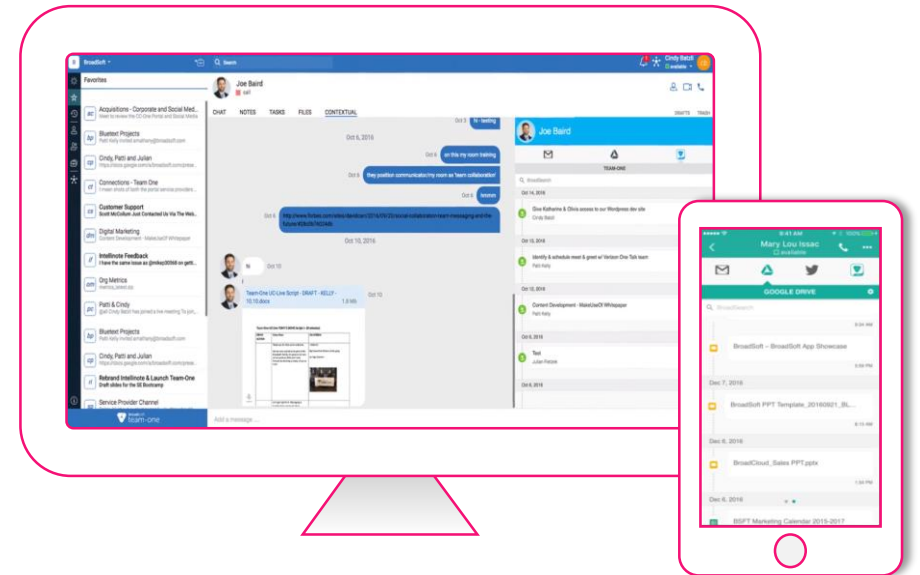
BroadSoft
Search
Cindy Batzli
available
Favorites
Acquisitions - Corporate and Social Med...
Need to review the CC-One Portal and Social Media
Bluetext Projects
Patti Kelly invited amathany@broadsoft.com
Cindy, Patti and Julian
Connections - Team One
Customer Support
Scott McCollum Just Contacted Us Via The Web...
Digital Marketing
Content Development - MakeUseOf Whitepaper
Intellinote Feedback
I have the same issue as @mikey30568 on gett...
Org Metrics
Patti & Cindy
Bluetext Projects
Patti Kelly invited amathany@broadsoft.com
Cindy, Patti and Julian
Rebrand Intellinote & Launch Team-One
Draft slides for the SE Bootcamp
Service Provider Channel
team-one
Joe Baird
CHAT NOTES TASKS FILES CONTEXTUAL
Oct 6, 2016
on this my room training
they positive communicator/my room as team collaboration!
hmmm
Oct 10, 2016
hi
Team-One UC Live Script - DRAFT - KELLY - 10.10.docx
1.6 Mb
Add a message ...
DRAFTS TRASH
Joe Baird
TEAM-ONE
Oct 14, 2016
Give Katharine & Olivia access to our Wordpress dev site
Cindy Batzli
Oct 10, 2016
Identify & schedule meet & greet w/ Verizon One Talk team
Patti Kelly
Content Development - MakeUseOf Whitepaper
Patti Kelly
Oct 6, 2016
Test
Julian Patzer
Oct 5, 2016
9:41 AM
Mary Lou Issac
available
GOOGLE DRIVE
BroadSearch
BroadSoft – BroadSoft App Showcase
Dec 7, 2016
BroadSoft PPT Template_20160921_BL...
Dec 6, 2016
BroadCloud_Sales PPT.pptx
Dec 6, 2016
BSFT Marketing Calendar 2015-2017